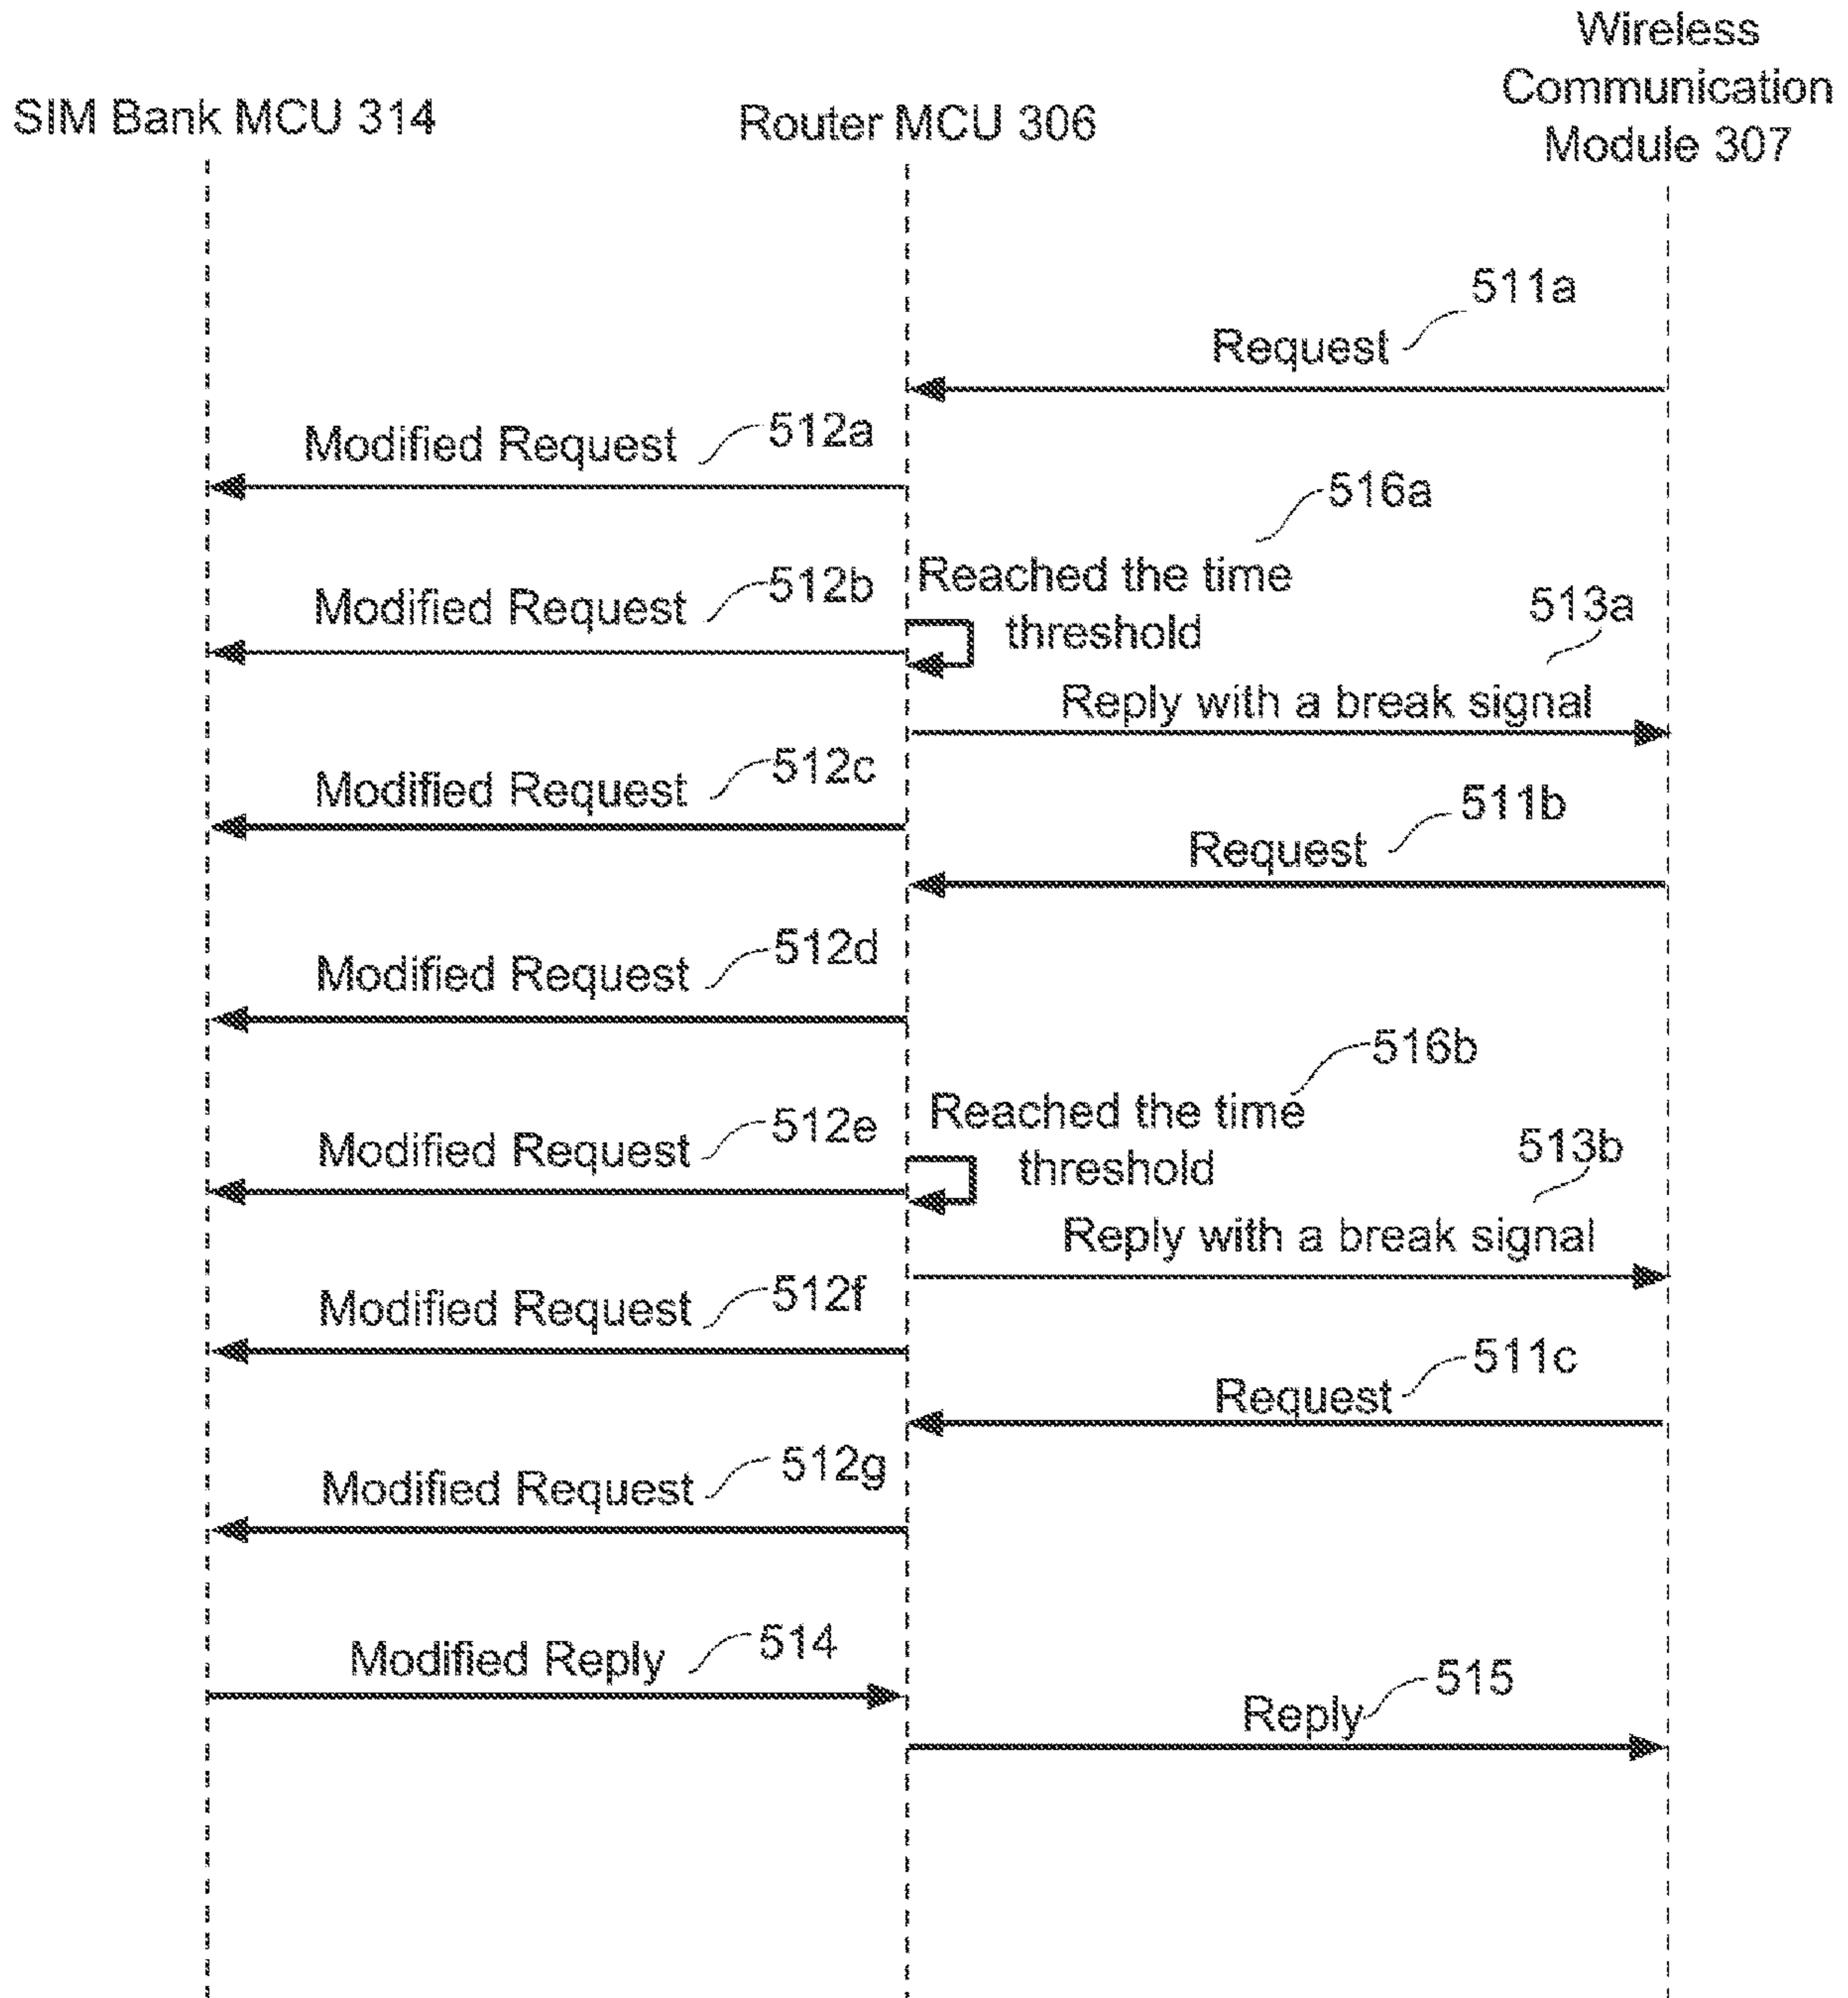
SIM Bank MCU 314

Router MCU 306

Wireless Communication Module 307

511a

Request

Modified Request 512a

516a

Reached the time threshold

Modified Request 512b

513a

Reply with a break signal

Modified Request 512c

511b

Request

Modified Request 512d

516b

Reached the time threshold

Modified Request 512e

513b

Reply with a break signal

Modified Request 512f

511c

Request

Modified Request 512g

Modified Reply 514

515

Reply